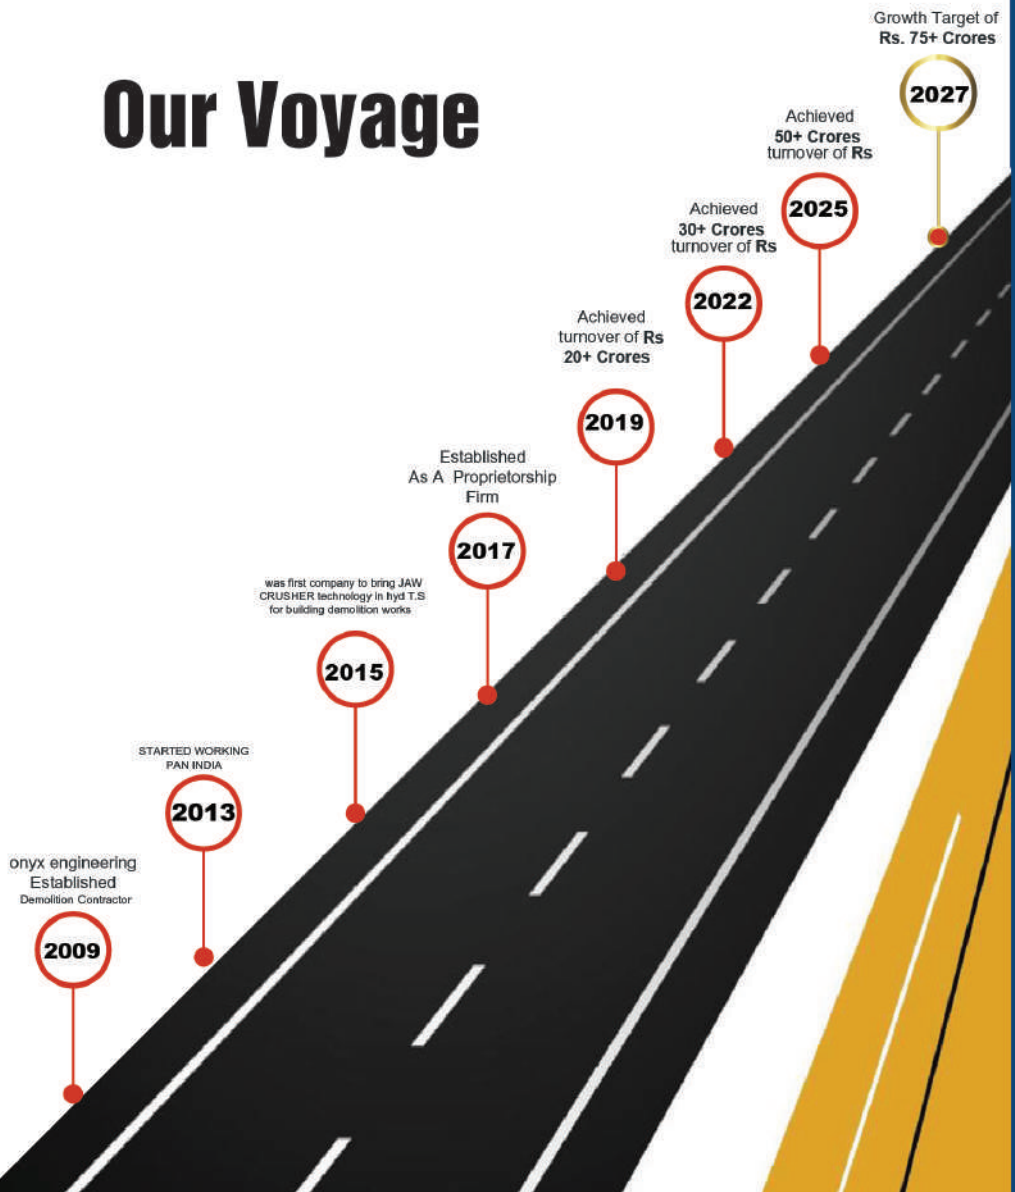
Our Voyage

onyx engineering
Established
Demolition Contractor

2009

STARTED WORKING
PAN INDIA

2013

was first company to bring JAW CRUSHER technology in hyd T.S for building demolition works

2015

Established
As A Proprietorship
Firm

2017

Achieved
turnover of Rs
20+ Crores

2019

Achieved
30+ Crores
turnover of Rs

2022

Achieved
50+ Crores
turnover of Rs

2025

Growth Target of
Rs. 75+ Crores

2027